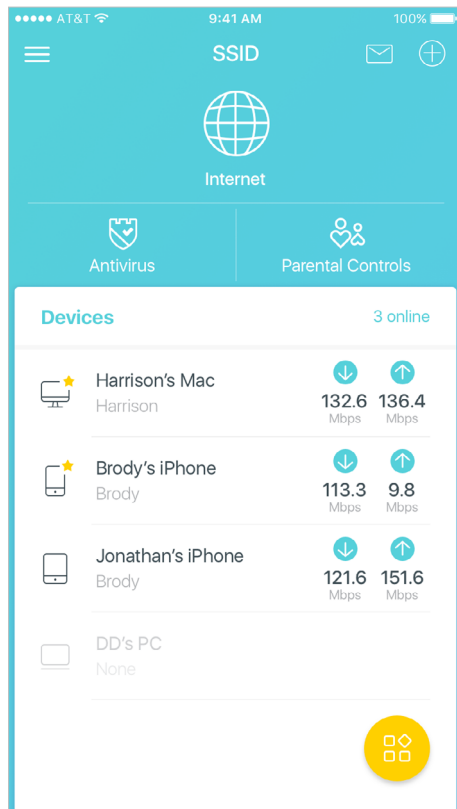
●●●●● AT&T
9:41 AM
100%

SSID

Internet

Antivirus
Parental Controls

Devices
3 online

Harrison's Mac
Harrison
132.6 Mbps
136.4 Mbps

Brody's iPhone
Brody
113.3 Mbps
9.8 Mbps

Jonathan's iPhone
Brody
121.6 Mbps
151.6 Mbps

DD's PC
None